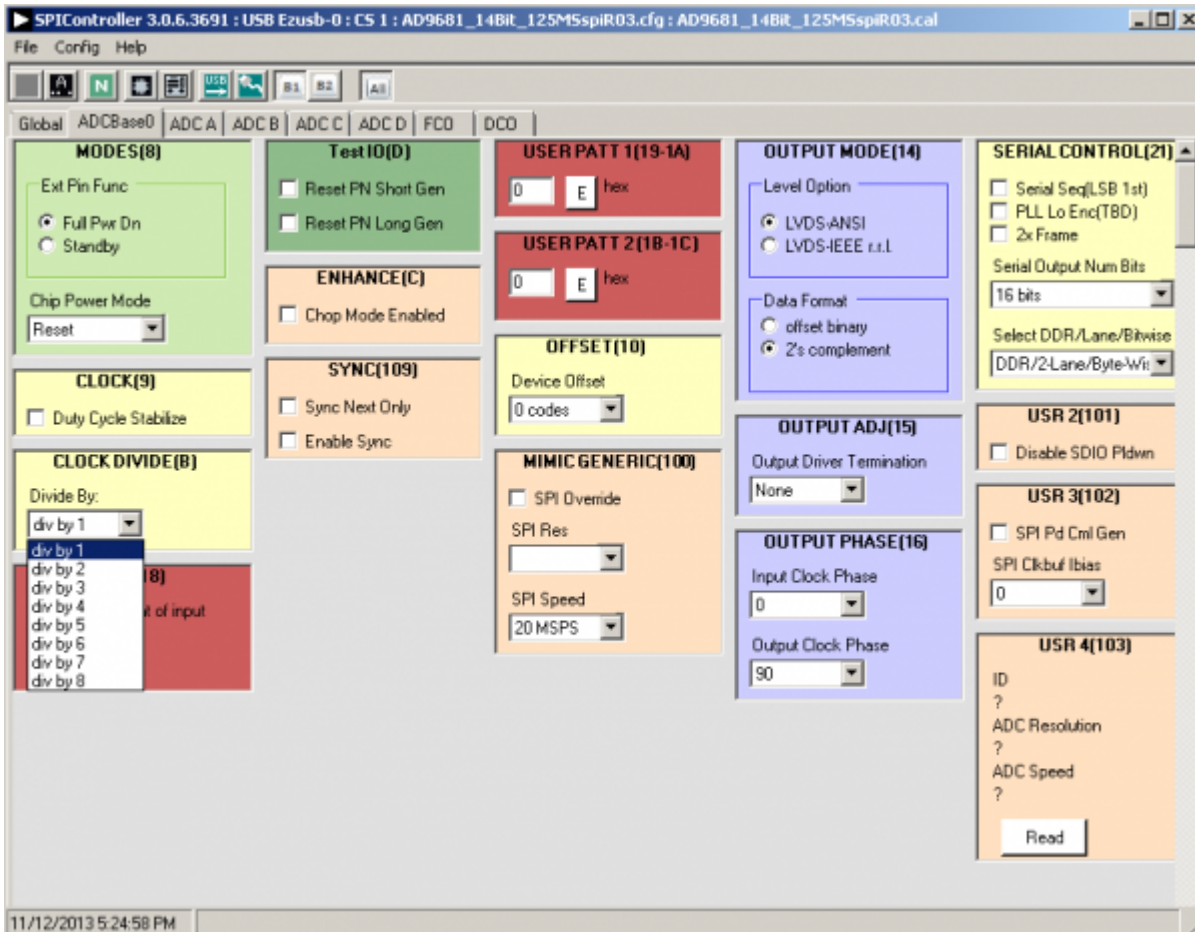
SPIController 3.0.6.3691 : USB Ezusb-0 : CS 1 : AD9681_14Bit_125MSspiR03.cfg : AD9681_14Bit_125MSspiR03.cal

File Config Help

N B1 B2 All

Global ADCBase0 ADC A ADC B ADC C ADC D FCO DCO

MODES(8)
Ext Pin Func
Full Pwr Dn
Standby
Chip Power Mode
Reset

CLOCK(9)
Duty Cycle Stabilize

CLOCK DIVIDE(B)
Divide By:
div by 1
div by 1
div by 2
div by 3
div by 4
div by 5
div by 6
div by 7
div by 8

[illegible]18)
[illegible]t of input

Test IO(D)
Reset PN Short Gen
Reset PN Long Gen

ENHANCE(C)
Chop Mode Enabled

SYNC(109)
Sync Next Only
Enable Sync

USER PATT 1(19-1A)
0 E hex

USER PATT 2(1B-1C)
0 E hex

OFFSET(10)
Device Offset
0 codes

MIMIC GENERIC(100)
SPI Override
SPI Res
SPI Speed
20 MSPS

OUTPUT MODE(14)
Level Option
LVDS-ANSI
LVDS-IEEE r.r.l
Data Format
offset binary
2's complement

OUTPUT ADJ(15)
Output Driver Termination
None

OUTPUT PHASE(16)
Input Clock Phase
0
Output Clock Phase
90

SERIAL CONTROL(21)
Serial Seq(LSB 1st)
PLL Lo Enc(TBD)
2x Frame
Serial Output Num Bits
16 bits
Select DDR/Lane/Bitwise
DDR/2-Lane/Byte-Wis

USR 2(101)
Disable SDIO Pldwn

USR 3(102)
SPI Pd Cml Gen
SPI Clkbuf Ibias
0

USR 4(103)
ID
?
ADC Resolution
?
ADC Speed
?
Read

11/12/2013 5:24:58 PM